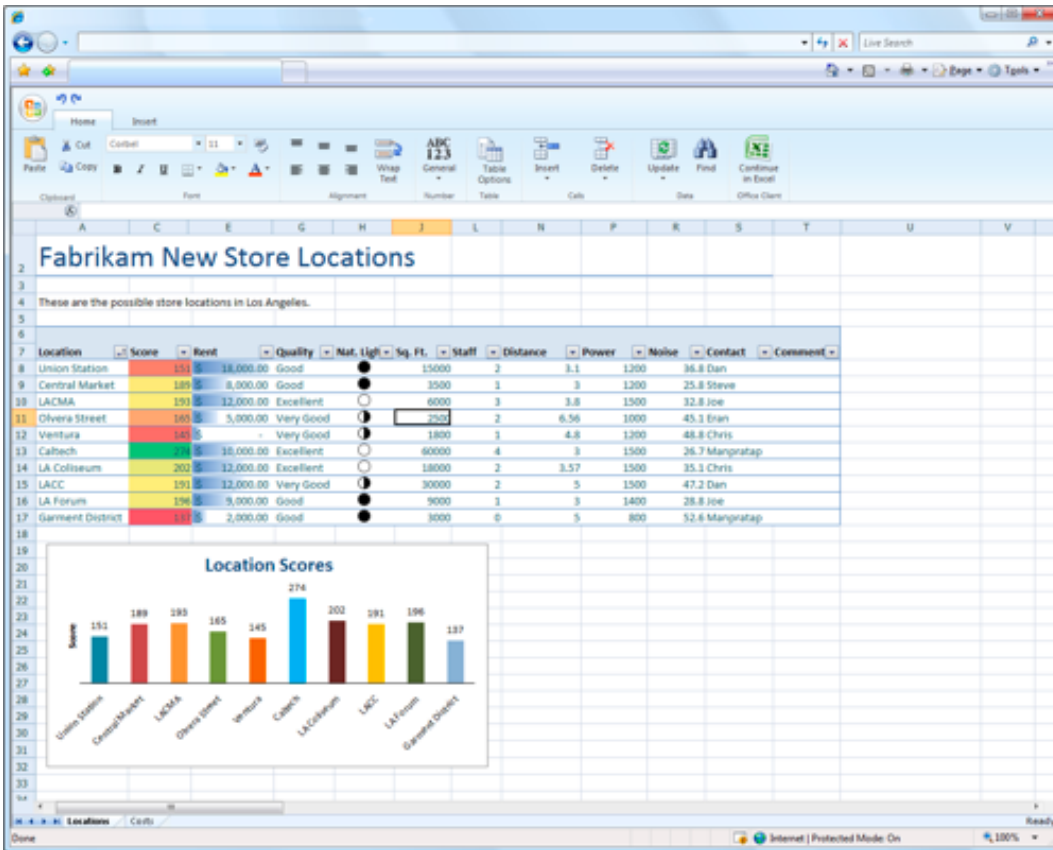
Live Search

Page ▾ Tools ▾

Home Insert

Paste Cut Copy Corbel 11

Clipboard Font Alignment Wrap Text

ABC 123 General Number Table Options Table Insert Delete Cells Update Find Data Continue in Excel Office Client

| | A | C | E | G | H | J | L | N | P | R | S | T |
|---|---|---|---|---|---|---|---|---|---|---|---|---|
| 2 | Fabrikam New Store Locations | | | | | | | | | | | |
| 3 | | | | | | | | | | | | |
| 4 | These are the possible store locations in Los Angeles. | | | | | | | | | | | |
| 5 | | | | | | | | | | | | |
| 6 | | | | | | | | | | | | |
| 7 | Location | Score | Rent | Quality | Nat. Ligh | Sq. Ft. | Staff | Distance | Power | Noise | Contact | Comment |
| 8 | Union Station | 151 | $ 18,000.00 | Good | | 15000 | 2 | 3.1 | 1200 | 36.8 | Dan | |
| 9 | Central Market | 189 | $ 8,000.00 | Good | | 3500 | 1 | 3 | 1200 | 25.8 | Steve | |
| 10 | LACMA | 193 | $ 12,000.00 | Excellent | | 6000 | 3 | 3.8 | 1500 | 32.8 | Joe | |
| 11 | Olvera Street | 165 | $ 5,000.00 | Very Good | | 2500 | 2 | 6.56 | 1000 | 45.1 | Eran | |
| 12 | Ventura | 145 | $ - | Very Good | | 1800 | 1 | 4.8 | 1200 | 48.8 | Chris | |
| 13 | Caltech | 274 | $ 10,000.00 | Excellent | | 60000 | 4 | 3 | 1500 | 26.7 | Manpratap | |
| 14 | LA Coliseum | 202 | $ 12,000.00 | Excellent | | 18000 | 2 | 3.57 | 1500 | 35.1 | Chris | |
| 15 | LACC | 191 | $ 12,000.00 | Very Good | | 30000 | 2 | 5 | 1500 | 47.2 | Dan | |
| 16 | LA Forum | 196 | $ 9,000.00 | Good | | 9000 | 1 | 3 | 1400 | 28.8 | Joe | |
| 17 | Garment District | 137 | $ 2,000.00 | Good | | 3000 | 0 | 5 | 800 | 52.6 | Manpratap | |

Location Scores

Score

151 189 193 165 145 274 202 191 196 137

Union Station, Central Market, LACMA, Olvera Street, Ventura, Caltech, LA Coliseum, LACC, LA Forum, Garment District

Locations Costs

Done Internet | Protected Mode: On 100% Ready